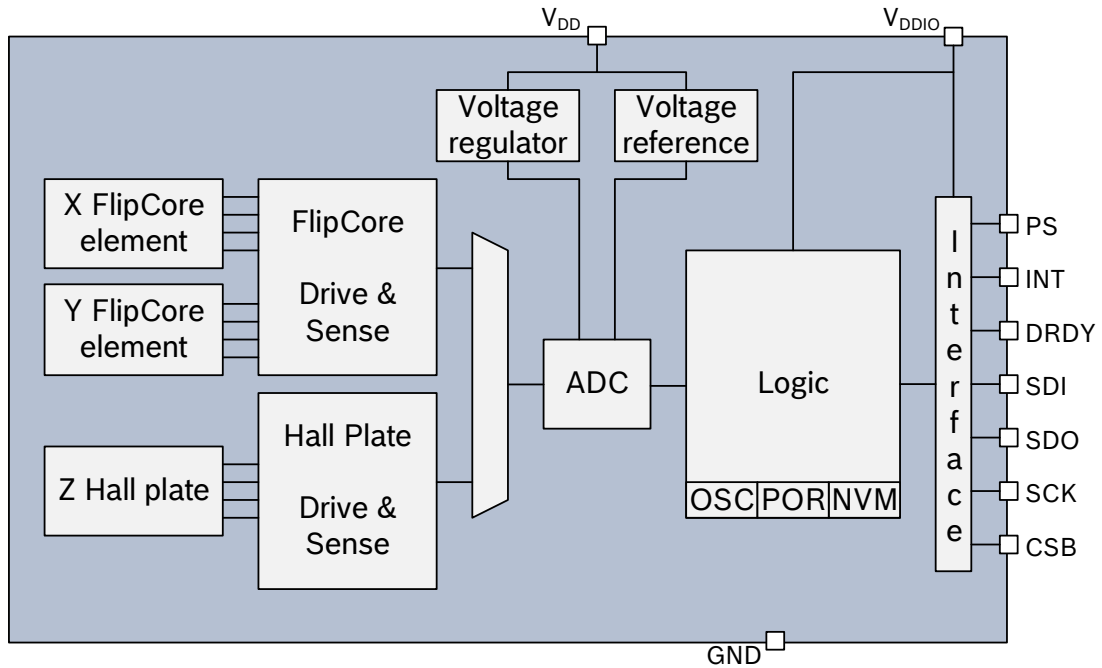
$V_{DD}$

$V_{DDIO}$

Voltage regulator

Voltage reference

X FlipCore element

Y FlipCore element

FlipCore

Drive & Sense

Z Hall plate

Hall Plate

Drive & Sense

ADC

Logic

OSC POR NVM

I n t e r f a c e

PS

INT

DRDY

SDI

SDO

SCK

CSB

GND